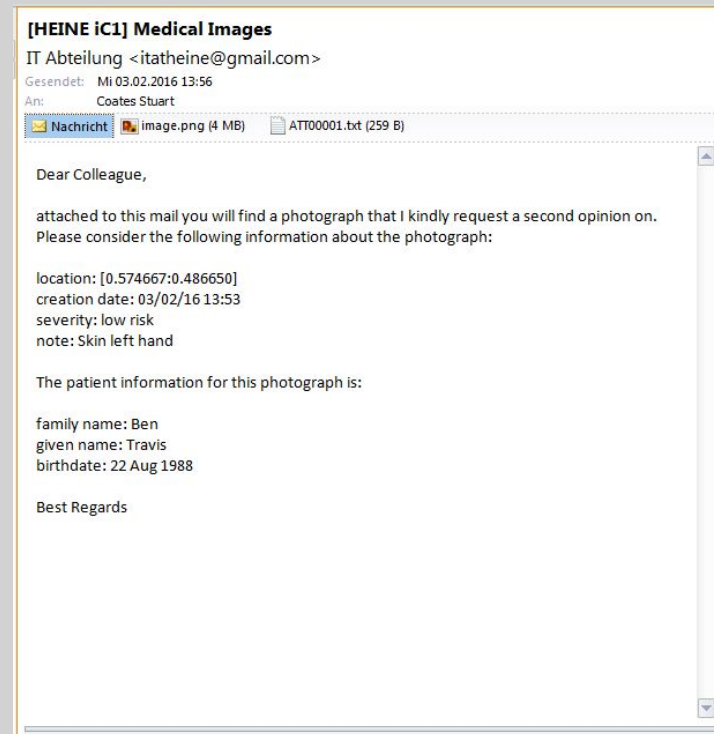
[HEINE iC1] Medical Images
IT Abteilung <itatheine@gmail.com>
Gesendet: Mi 03.02.2016 13:56
An: Coates Stuart
Nachricht image.png (4 MB) ATT00001.txt (259 B)

Dear Colleague,

attached to this mail you will find a photograph that I kindly request a second opinion on. Please consider the following information about the photograph:

location: [0.574667:0.486650]
creation date: 03/02/16 13:53
severity: low risk
note: Skin left hand

The patient information for this photograph is:

family name: Ben
given name: Travis
birthdate: 22 Aug 1988

Best Regards